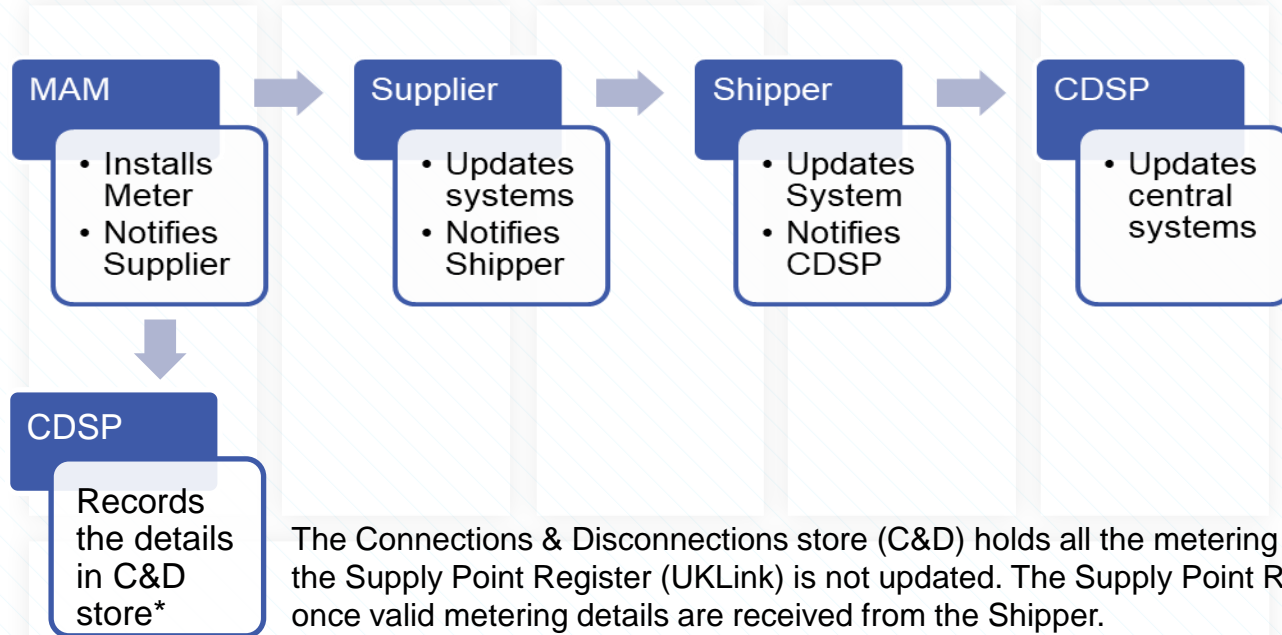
MAM

• Installs Meter
• Notifies Supplier

Supplier

• Updates systems
• Notifies Shipper

Shipper

• Updates System
• Notifies CDSP

CDSP

• Updates central systems

CDSP

Records the details in C&D store*

The Connections & Disconnections store (C&D) holds all the metering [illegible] the Supply Point Register (UKLink) is not updated. The Supply Point R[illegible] once valid metering details are received from the Shipper.